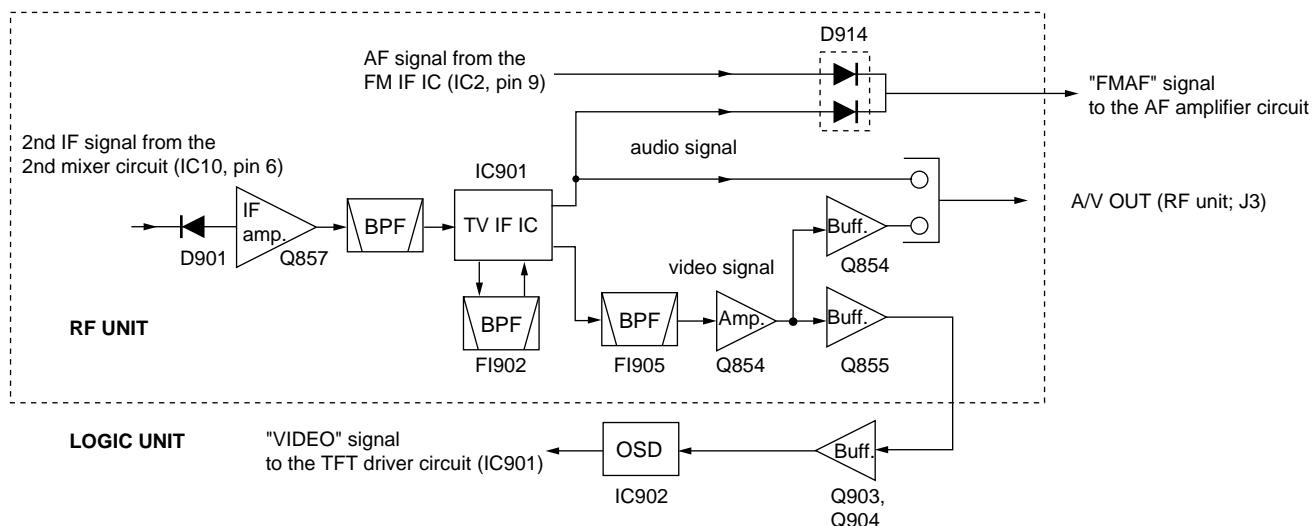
AF signal from the FM IF IC (IC2, pin 9)

D914

"FMAF" signal to the AF amplifier circuit

2nd IF signal from the 2nd mixer circuit (IC10, pin 6)

IC901

audio signal

IF amp.

BPF

TV IF IC

A/V OUT (RF unit; J3)

Buff.

D901

Q857

video signal

Q854

BPF

BPF

Amp.

Buff.

RF UNIT

FI902

FI905

Q854

Q855

LOGIC UNIT

"VIDEO" signal to the TFT driver circuit (IC901)

OSD

Buff.

IC902

Q903, Q904